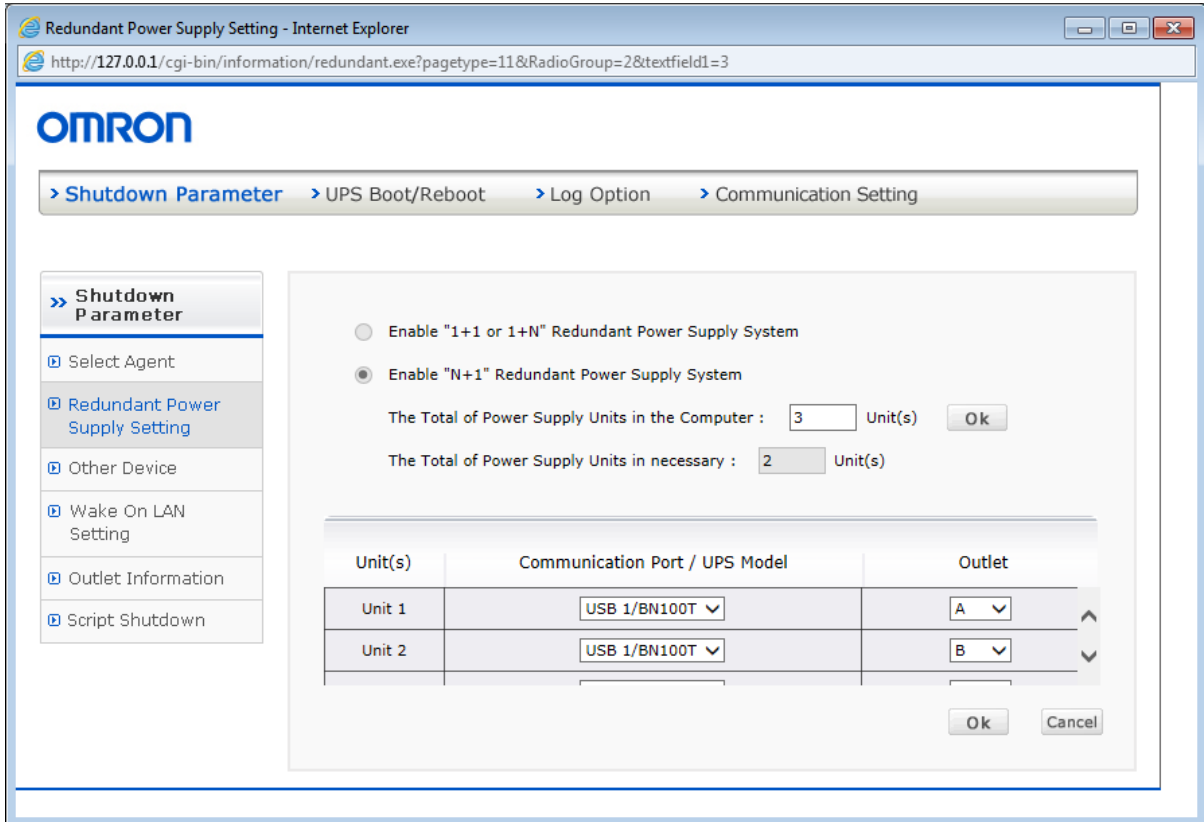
Redundant Power Supply Setting - Internet Explorer

http://127.0.0.1/cgi-bin/information/redundant.exe?pagetype=11&RadioGroup=2&textfield1=3

OMRON

› Shutdown Parameter › UPS Boot/Reboot › Log Option › Communication Setting

» Shutdown Parameter

Select Agent

Redundant Power Supply Setting

Other Device

Wake On LAN Setting

Outlet Information

Script Shutdown

Enable "1+1 or 1+N" Redundant Power Supply System

Enable "N+1" Redundant Power Supply System

The Total of Power Supply Units in the Computer : 3 Unit(s) Ok

The Total of Power Supply Units in necessary : 2 Unit(s)

| Unit(s) | Communication Port / UPS Model | Outlet |
|---|---|---|
| Unit 1 | USB 1/BN100T | A |
| Unit 2 | USB 1/BN100T | B |

Ok Cancel